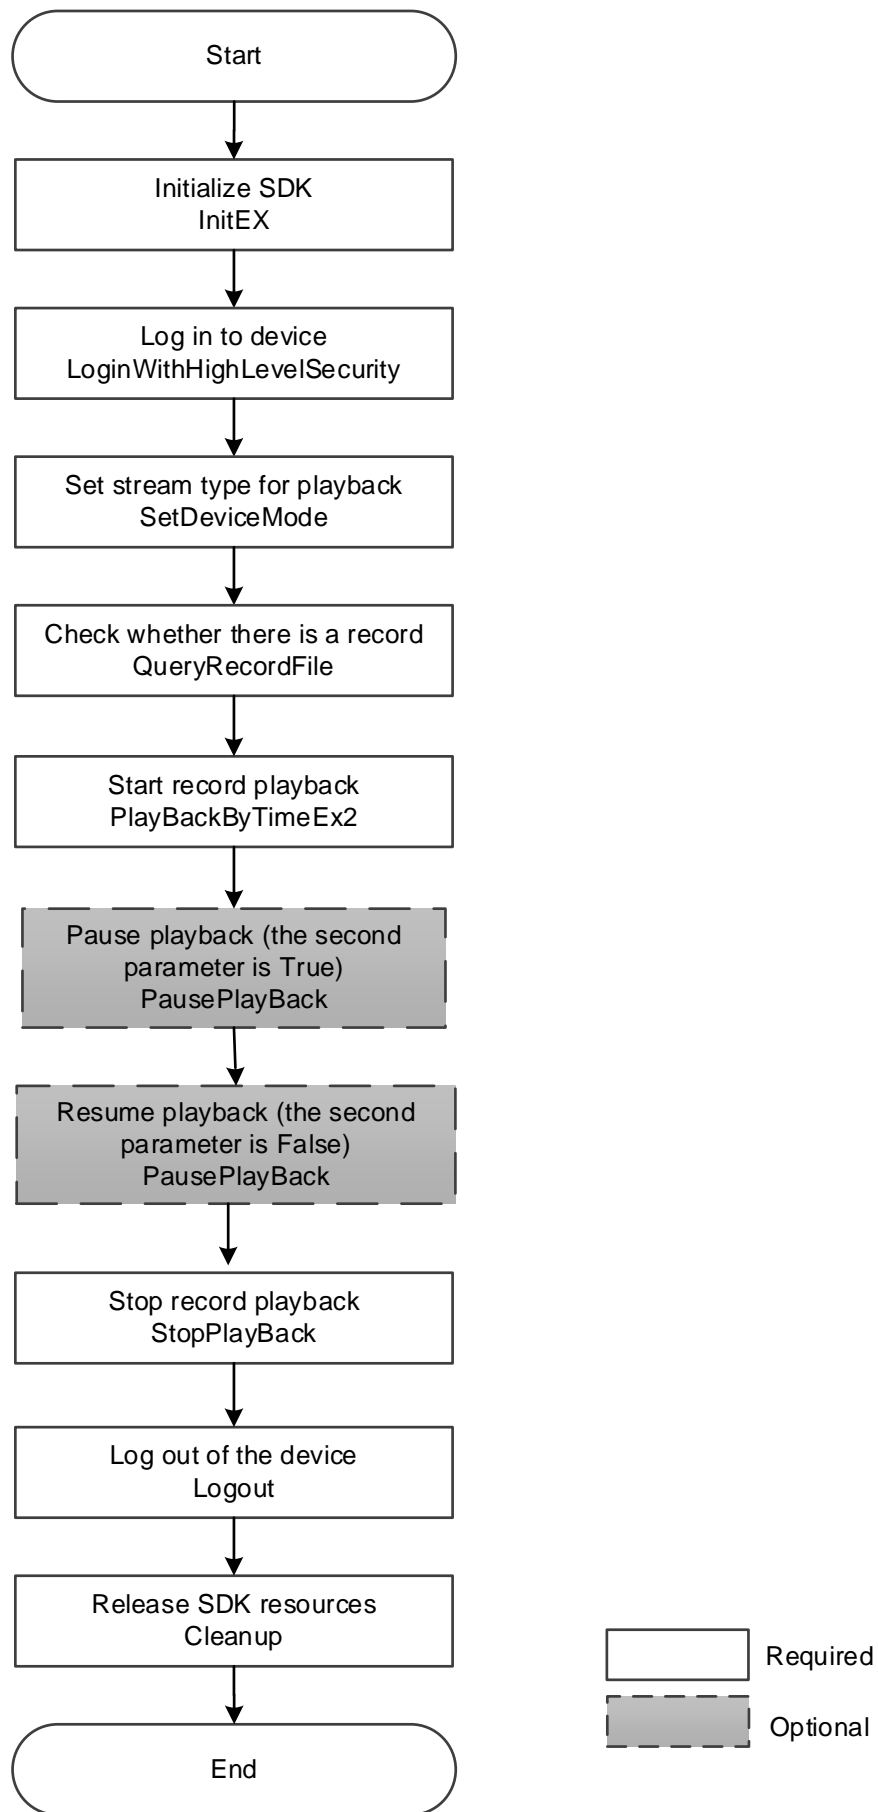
Start

Initialize SDK
InitEX

Log in to device
LoginWithHighLevelSecurity

Set stream type for playback
SetDeviceMode

Check whether there is a record
QueryRecordFile

Start record playback
PlayBackByTimeEx2

Pause playback (the second parameter is True)
PausePlayBack

Resume playback (the second parameter is False)
PausePlayBack

Stop record playback
StopPlayBack

Log out of the device
Logout

Release SDK resources
Cleanup

End

Required

Optional